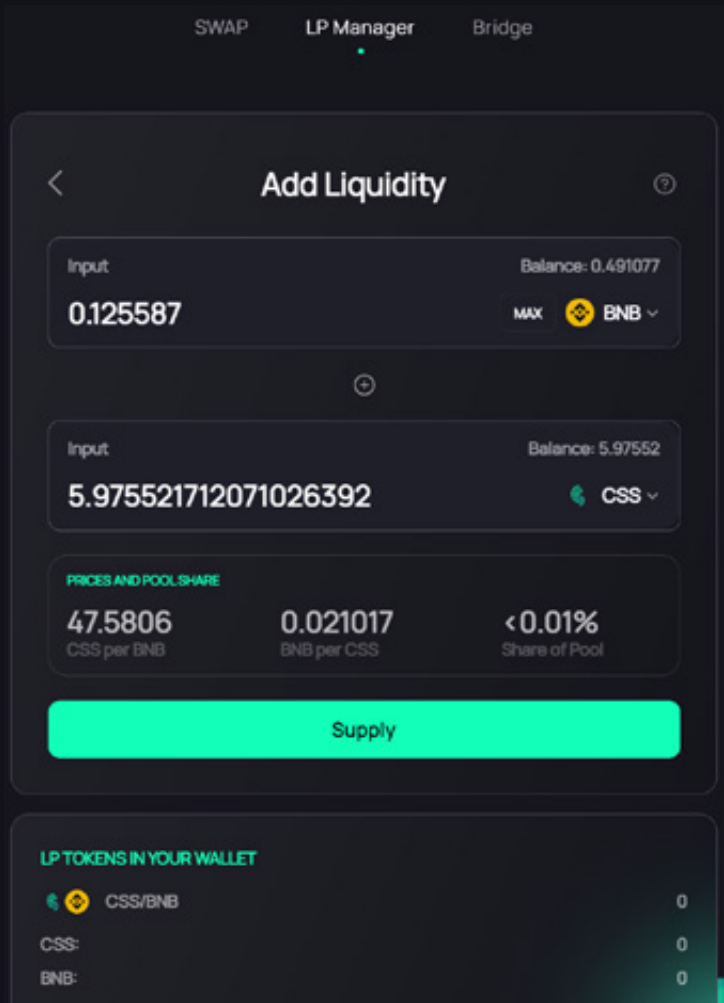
SWAP LP Manager Bridge

Add Liquidity

Input
Balance: 0.491077
0.125587
MAX BNB

Input
Balance: 5.97552
5.975521712071026392
CSS

PRICES AND POOL SHARE
47.5806
CSS per BNB
0.021017
BNB per CSS
<0.01%
Share of Pool

Supply

LP TOKENS IN YOUR WALLET
CSS/BNB 0
CSS: 0
BNB: 0